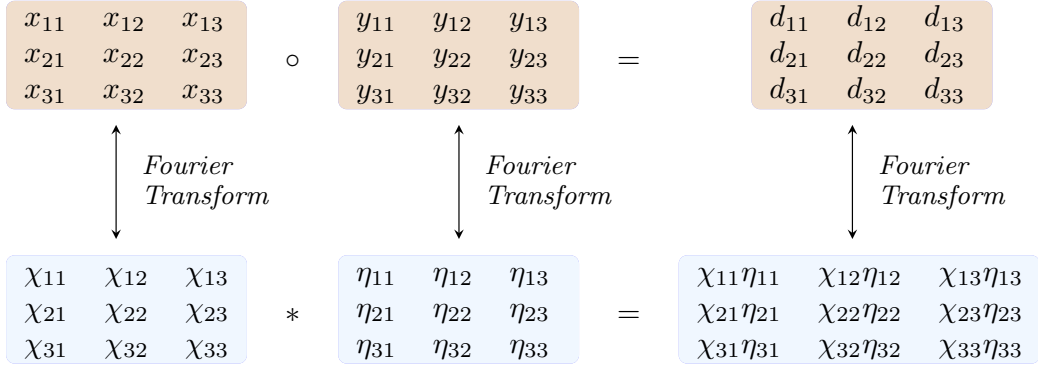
$\begin{matrix} x_{11} & x_{12} & x_{13} \\ x_{21} & x_{22} & x_{23} \\ x_{31} & x_{32} & x_{33} \end{matrix} \circ \begin{matrix} y_{11} & y_{12} & y_{13} \\ y_{21} & y_{22} & y_{23} \\ y_{31} & y_{32} & y_{33} \end{matrix} = \begin{matrix} d_{11} & d_{12} & d_{13} \\ d_{21} & d_{22} & d_{23} \\ d_{31} & d_{32} & d_{33} \end{matrix}$

*Fourier Transform*

*Fourier Transform*

*Fourier Transform*

$\begin{matrix} \chi_{11} & \chi_{12} & \chi_{13} \\ \chi_{21} & \chi_{22} & \chi_{23} \\ \chi_{31} & \chi_{32} & \chi_{33} \end{matrix} * \begin{matrix} \eta_{11} & \eta_{12} & \eta_{13} \\ \eta_{21} & \eta_{22} & \eta_{23} \\ \eta_{31} & \eta_{32} & \eta_{33} \end{matrix} = \begin{matrix} \chi_{11}\eta_{11} & \chi_{12}\eta_{12} & \chi_{13}\eta_{13} \\ \chi_{21}\eta_{21} & \chi_{22}\eta_{22} & \chi_{23}\eta_{23} \\ \chi_{31}\eta_{31} & \chi_{32}\eta_{32} & \chi_{33}\eta_{33} \end{matrix}$